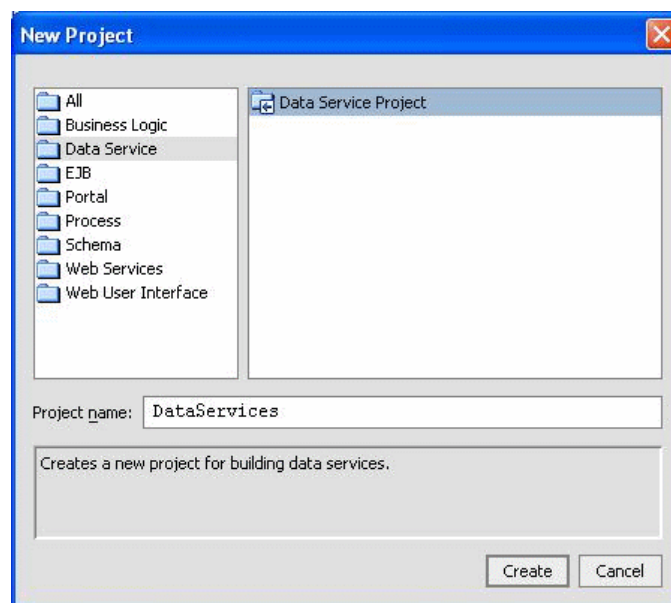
New Project

All
Business Logic
Data Service
EJB
Portal
Process
Schema
Web Services
Web User Interface

Data Service Project

Project name: DataServices

Creates a new project for building data services.

Create
Cancel